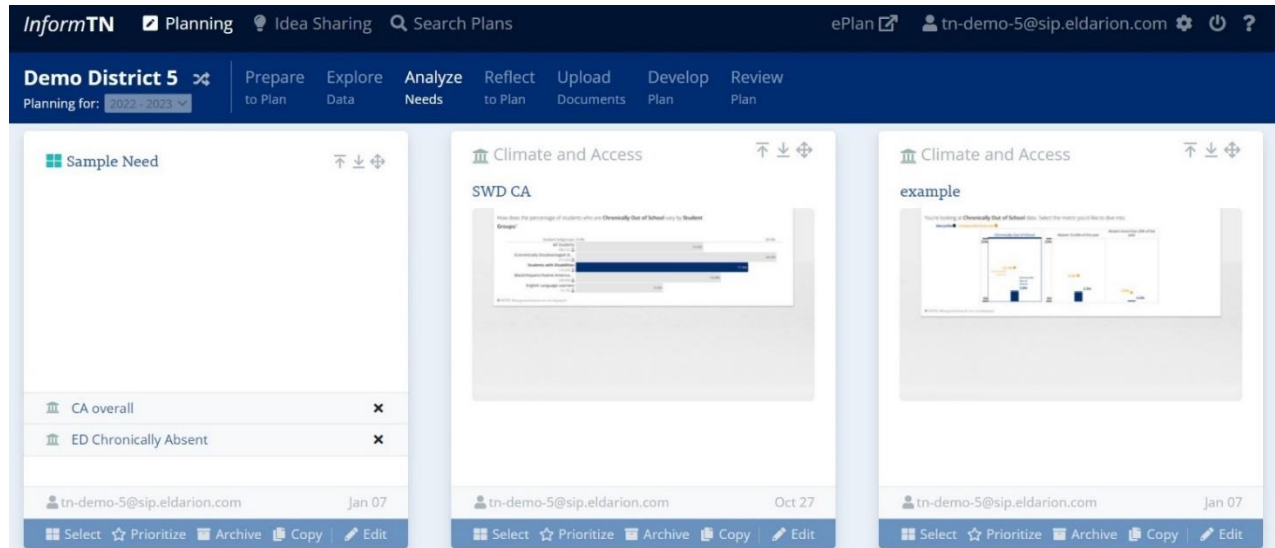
InformTN Planning Idea Sharing Search Plans ePlan tn-demo-5@sip.eldarion.com ?

Demo District 5
Planning for: 2022 - 2023

Prepare to Plan | Explore Data | Analyze Needs | Reflect to Plan | Upload Documents | Develop Plan | Review Plan

Sample Need

CA overall ×
ED Chronically Absent ×

tn-demo-5@sip.eldarion.com Jan 07
Select Prioritize Archive Copy Edit

Climate and Access
SWD CA
How does the percentage of students who are Chronically Out of School vary by Student Groups?
All Students
Economically Disadvantaged
Students with Disabilities
Black/Hispanic/Native American
English Language Learners

tn-demo-5@sip.eldarion.com Oct 27
Select Prioritize Archive Copy Edit

Climate and Access
example
You're looking at Chronically Out of School data. Select the metric you'd like to dive into.

tn-demo-5@sip.eldarion.com Jan 07
Select Prioritize Archive Copy Edit